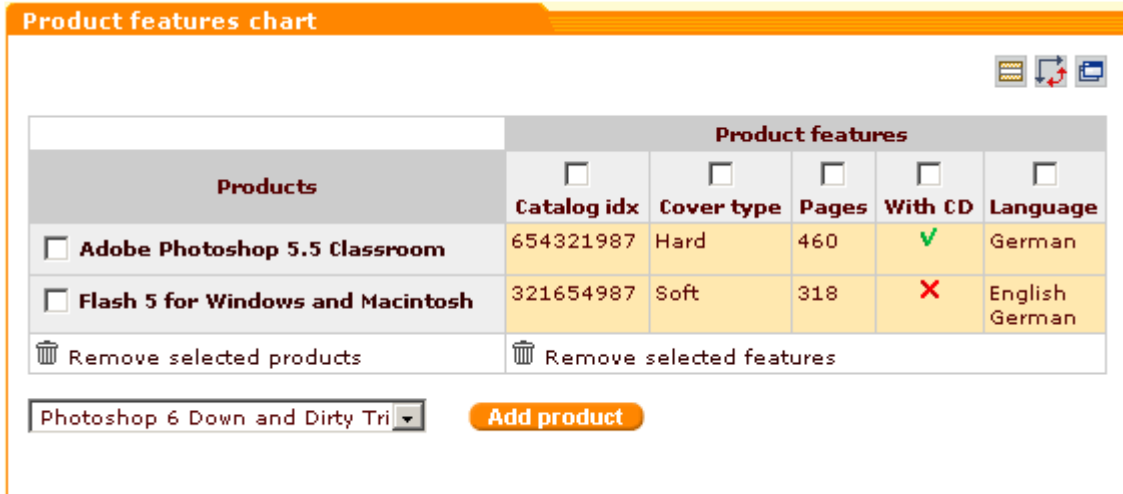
Product features chart

| Products | Product features | | | | |
|---|---|---|---|---|---|
| | Catalog idx | Cover type | Pages | With CD | Language |
| Adobe Photoshop 5.5 Classroom | 654321987 | Hard | 460 | V | German |
| Flash 5 for Windows and Macintosh | 321654987 | Soft | 318 | X | English German |
| Remove selected products | Remove selected features | | | | |

Photoshop 6 Down and Dirty Tri

Add product